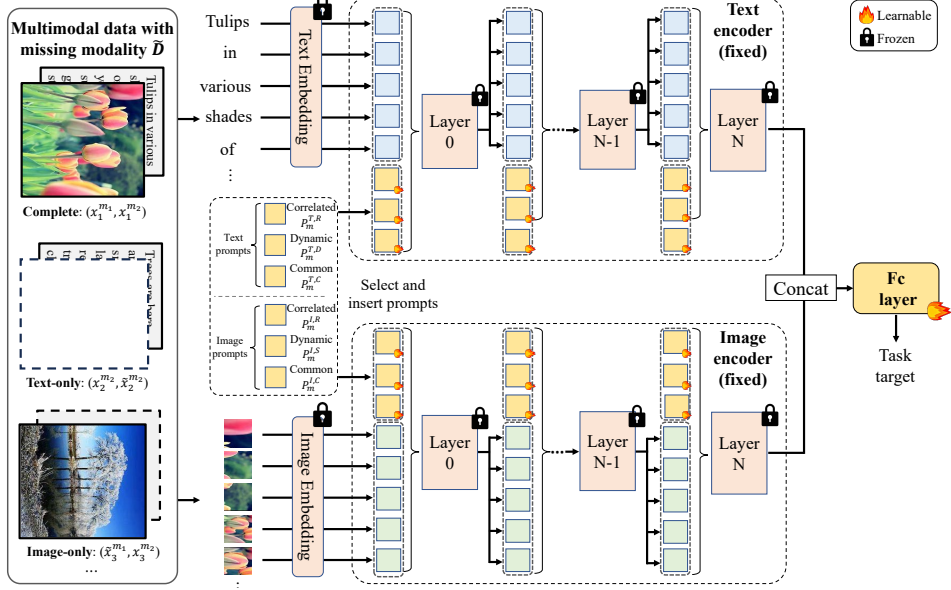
Multimodal data with missing modality $\tilde{D}$

Tulips in various

Complete: $(x_1^{m_1}, x_1^{m_2})$

Text-only: $(x_2^{m_2}, \tilde{x}_2^{m_2})$

Image-only: $(\tilde{x}_3^{m_1}, x_3^{m_2})$

...

Tulips

in

various

shades

of

⋮

Text Embedding

Image Embedding

Text prompts

Correlated $P_m^{T,R}$

Dynamic $P_m^{T,D}$

Common $P_m^{T,C}$

Image prompts

Correlated $P_m^{I,R}$

Dynamic $P_m^{I,S}$

Common $P_m^{I,C}$

Select and insert prompts

Layer 0

Layer N-1

Layer N

Text encoder (fixed)

Layer 0

Layer N-1

Layer N

Image encoder (fixed)

Learnable

Frozen

Concat

Fc layer

Task target